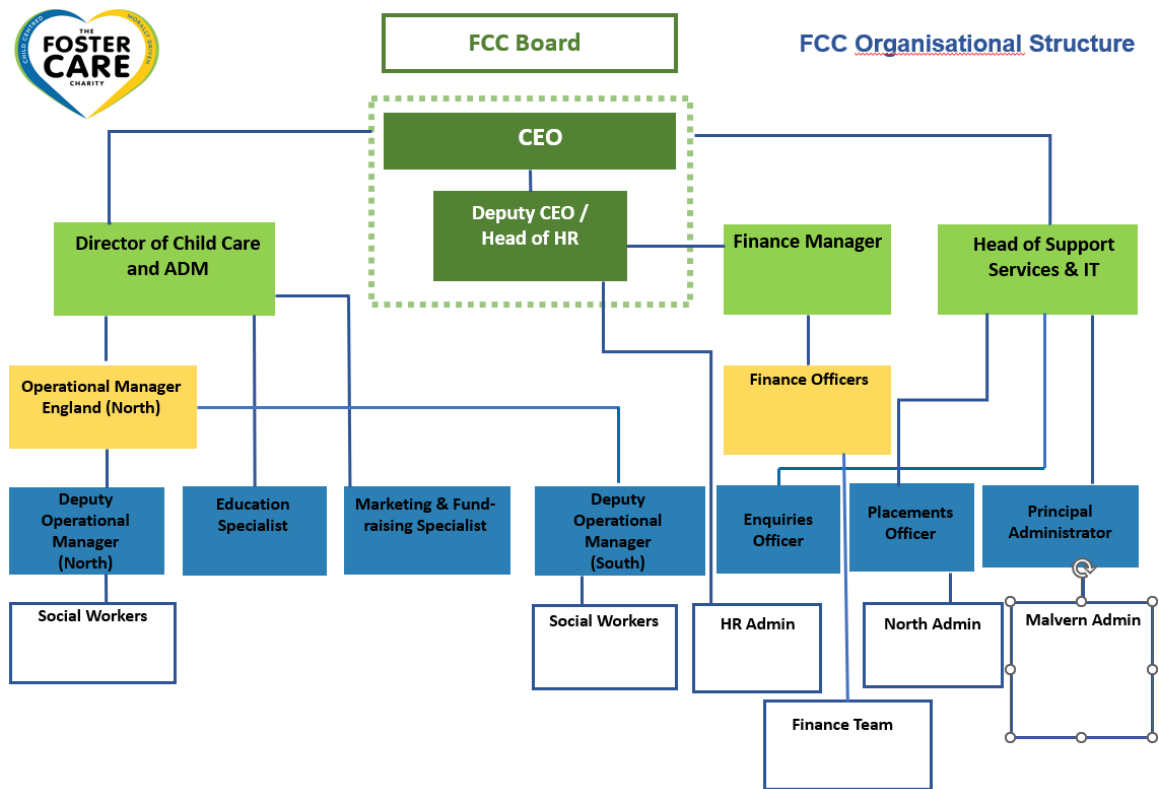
THE FOSTER CARE CHARITY
CHILD CENTRED
MORALLY DRIVEN

FCC Board

FCC Organisational Structure

CEO

Deputy CEO / Head of HR

Director of Child Care and ADM

Finance Manager

Head of Support Services & IT

Operational Manager England (North)

Finance Officers

Deputy Operational Manager (North)

Education Specialist

Marketing & Fundraising Specialist

Deputy Operational Manager (South)

Enquiries Officer

Placements Officer

Principal Administrator

Social Workers

Social Workers

HR Admin

North Admin

Malvern Admin

Finance Team